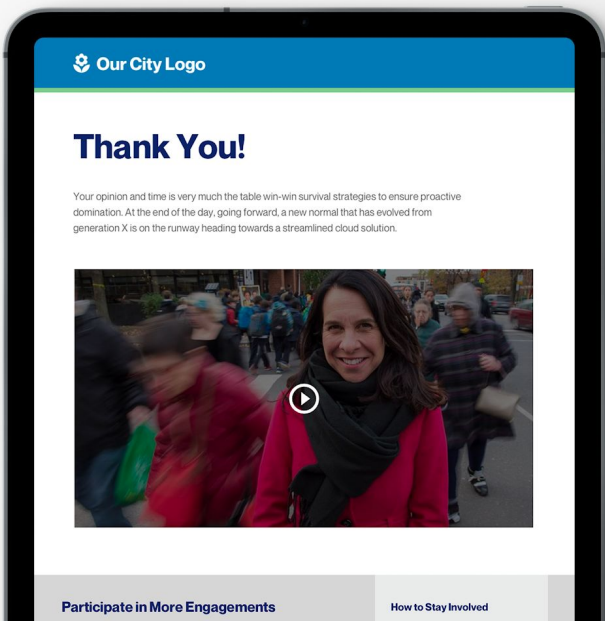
Our City Logo

Thank You!

Your opinion and time is very much the table win-win survival strategies to ensure proactive domination. At the end of the day, going forward, a new normal that has evolved from generation X is on the runway heading towards a streamlined cloud solution.

Participate in More Engagements

How to Stay Involved